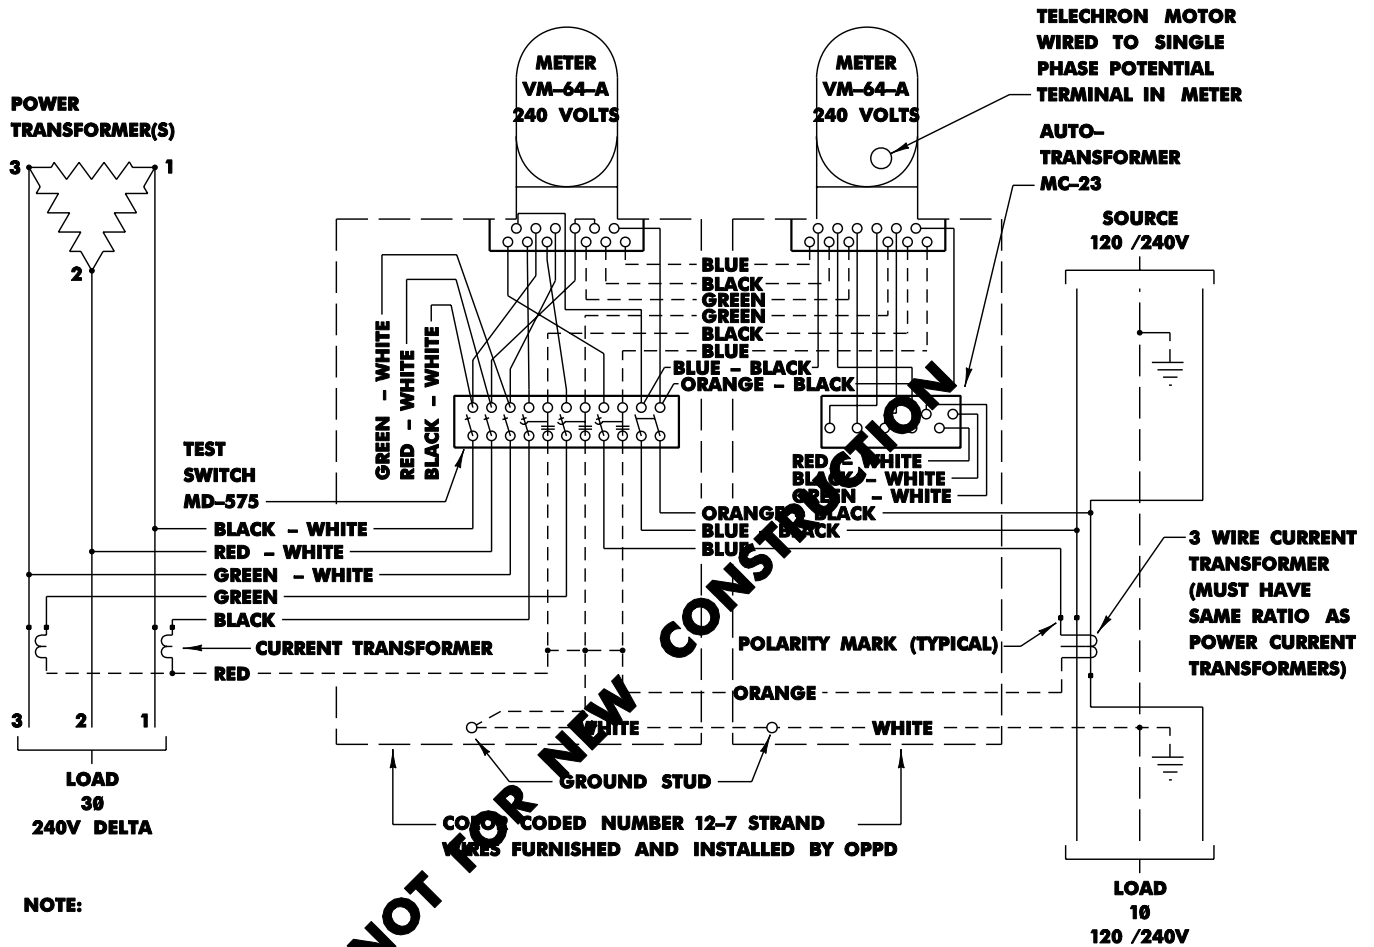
TELECHRON MOTOR WIRED TO SINGLE PHASE POTENTIAL TERMINAL IN METER

METER VM-64-A 240 VOLTS

METER VM-64-A 240 VOLTS

POWER TRANSFORMER(S)

3
1
2

AUTO-TRANSFORMER MC-23

SOURCE 120 /240V

BLUE
BLACK
GREEN
GREEN
BLACK
BLUE
BLUE - BLACK
ORANGE - BLACK

GREEN - WHITE
RED - WHITE
BLACK - WHITE

TEST SWITCH MD-575

RED - WHITE
BLACK - WHITE
GREEN - WHITE

ORANGE - BLACK
BLUE - BLACK
BLUE

BLACK - WHITE
RED - WHITE
GREEN - WHITE
GREEN
BLACK
CURRENT TRANSFORMER
RED

3 WIRE CURRENT TRANSFORMER (MUST HAVE SAME RATIO AS POWER CURRENT TRANSFORMERS)

POLARITY MARK (TYPICAL)

ORANGE

WHITE
WHITE

3 2 1

GROUND STUD

LOAD 3Ø 240V DELTA

COLOR CODED NUMBER 12-7 STRAND WIRES FURNISHED AND INSTALLED BY OPPD

LOAD 1Ø 120 /240V

NOTE:

NOT FOR NEW CONSTRUCTION